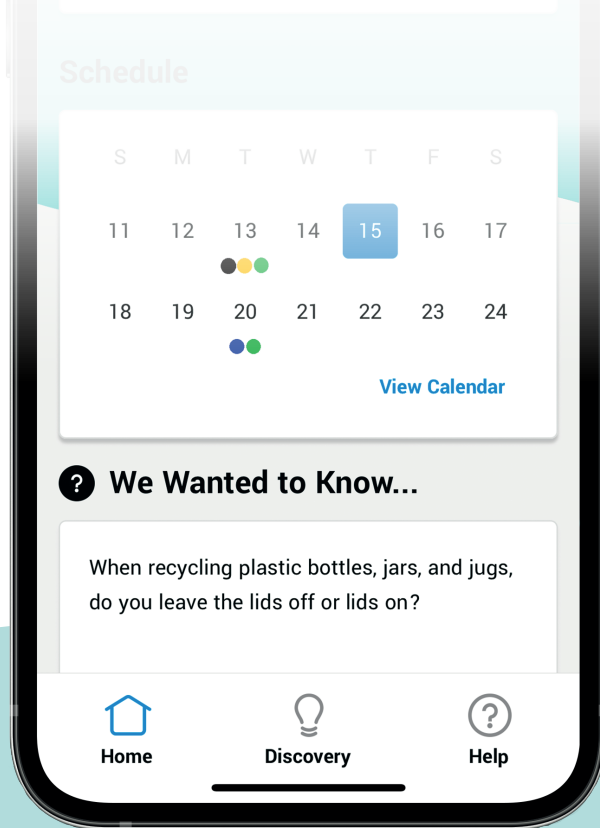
Schedule

| S | M | T | W | T | F | S |
|---|---|---|---|---|---|---|
| 11 | 12 | 13 | 14 | 15 | 16 | 17 |
| 18 | 19 | 20 | 21 | 22 | 23 | 24 |

View Calendar

We Wanted to Know...

When recycling plastic bottles, jars, and jugs, do you leave the lids off or lids on?

Home
Discovery
Help